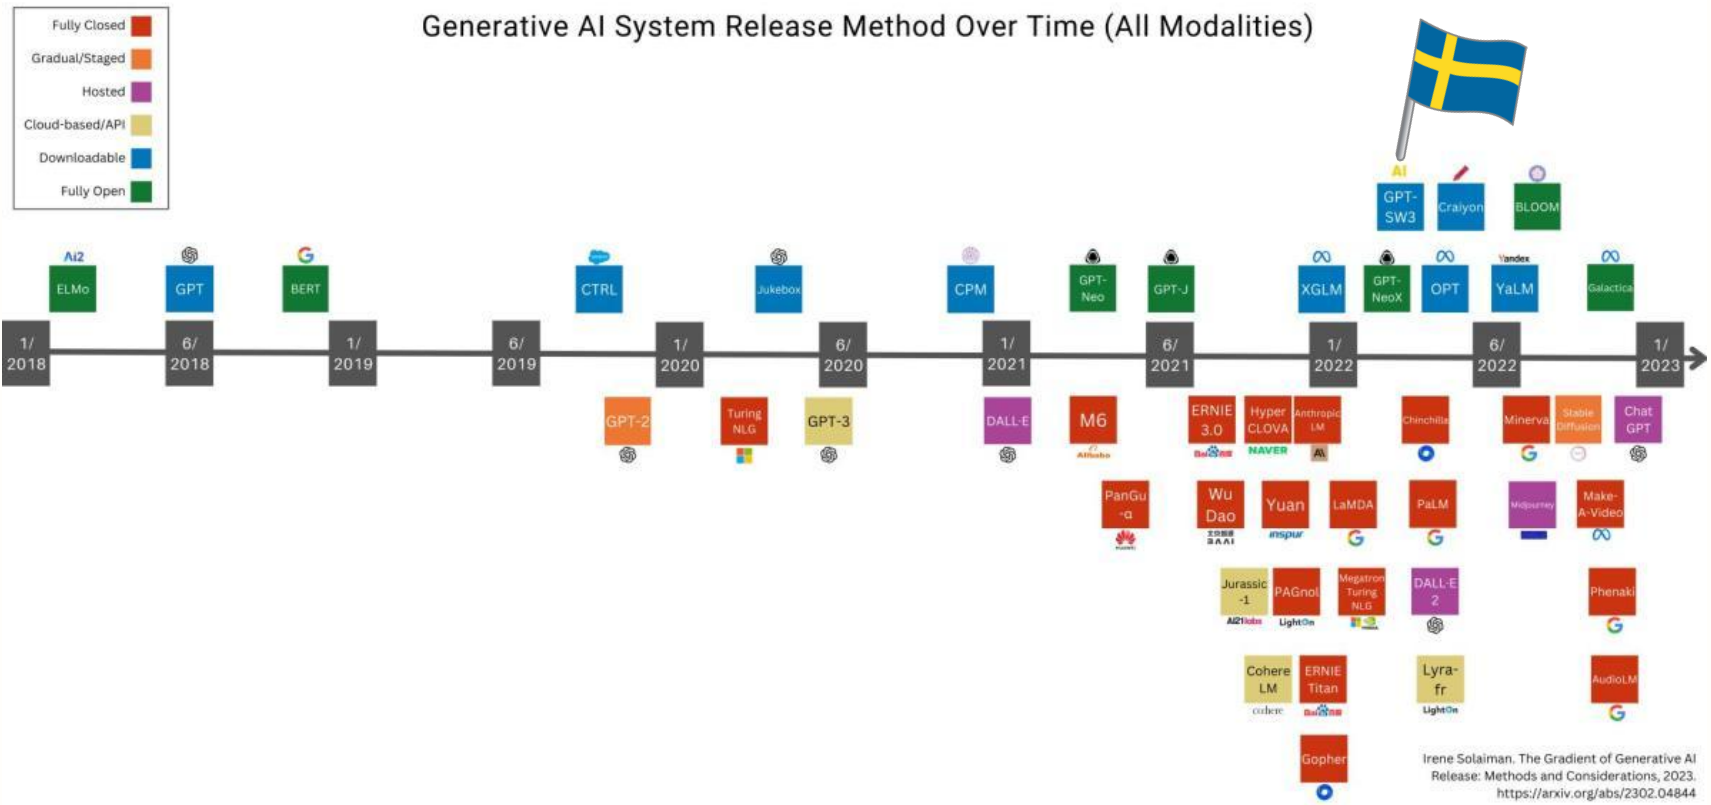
Fully Closed
Gradual/Staged
Hosted
Cloud-based/API
Downloadable
Fully Open

Generative AI System Release Method Over Time (All Modalities)

AI
GPT-SW3
Cralyon
BLOOM

Ai2
ELMo
GPT
BERT
CTRL
Jukebox
CPM
GPT-Neo
GPT-J
XGLM
GPT-NeoX
OPT
Yandex
YaLM
Galactica

1/ 2018
6/ 2018
1/ 2019
6/ 2019
1/ 2020
6/ 2020
1/ 2021
6/ 2021
1/ 2022
6/ 2022
1/ 2023

GPT-2
Turing NLG
GPT-3
DALL-E
M6
Alibaba
ERNIE 3.0
Hyper CLOVA
NAVER
Anthropic LM
Chinchilla
Minerva
Stable Diffusion
Chat GPT

PanGu -α
Wu Dao
BAAI
Yuan
inspur
LaMDA
PaLM
Midjourney
Make-A-Video

Jurassic -1
AI21labs
PAGnol
LightOn
Megatron Turing NLG
DALL-E 2
Phenaki

Cohere LM
cohere
ERNIE Titan
Lyra-fr
LightOn
AudioLM

Gopher

Irene Solaiman. The Gradient of Generative AI Release: Methods and Considerations, 2023. https://arxiv.org/abs/2302.04844